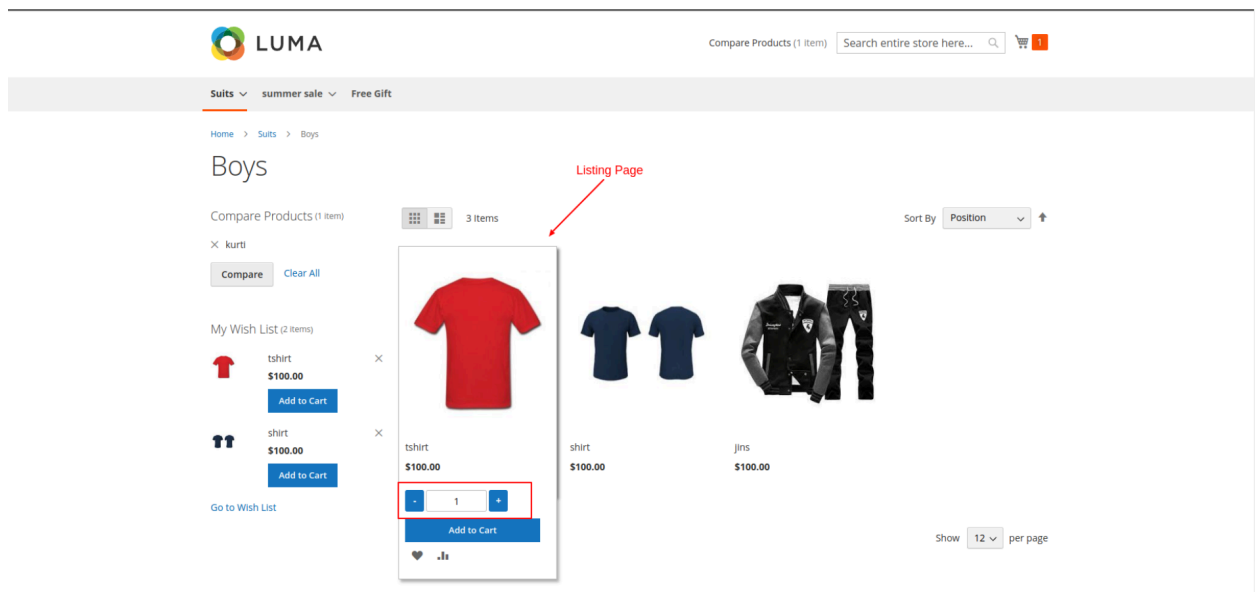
LUMA

Compare Products (1 item) Search entire store here... 1

Suits summer sale Free Gift

Home > Suits > Boys

Boys

Listing Page

Compare Products (1 item)

× kurti

Compare Clear All

My Wish List (2 items)

tshirt
$100.00
Add to Cart

shirt
$100.00
Add to Cart

Go to Wish List

3 Items

Sort By Position

tshirt
$100.00

- 1 +

Add to Cart

shirt
$100.00

jins
$100.00

Show 12 per page